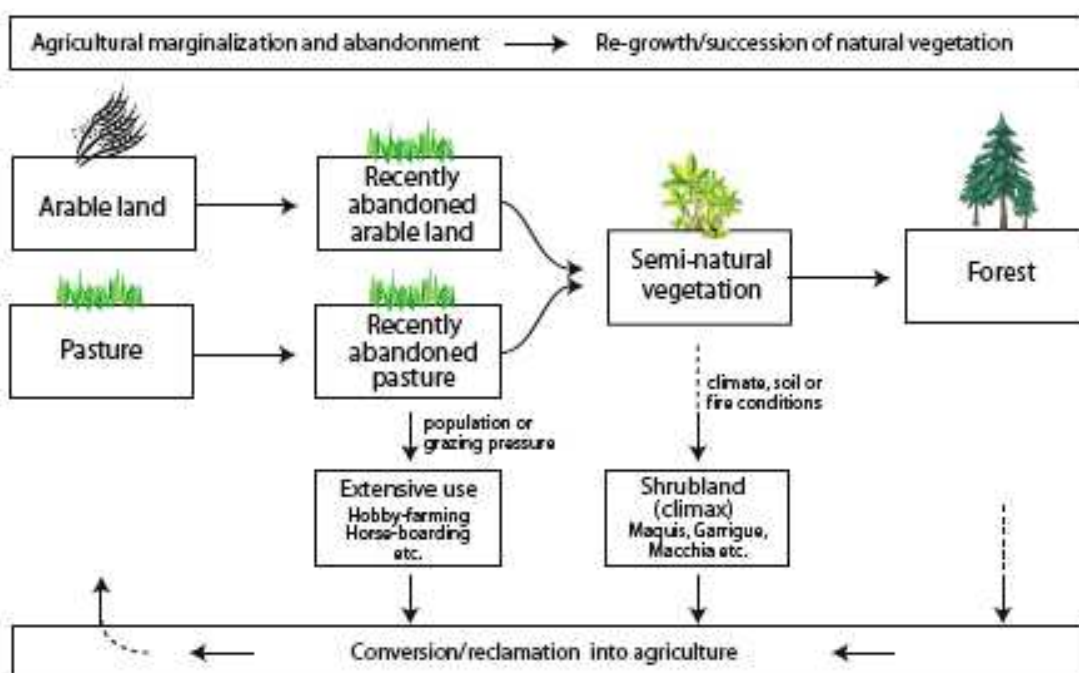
Agricultural marginalization and abandonment → Re-growth/succession of natural vegetation

Arable land

Recently abandoned arable land

Pasture

Recently abandoned pasture

Semi-natural vegetation

Forest

population or grazing pressure

climate, soil or fire conditions

Extensive use
Hobby-farming
Horse-boarding
etc.

Shrubland (climax)
Maquis, Garrigue, Macchia etc.

Conversion/reclamation into agriculture